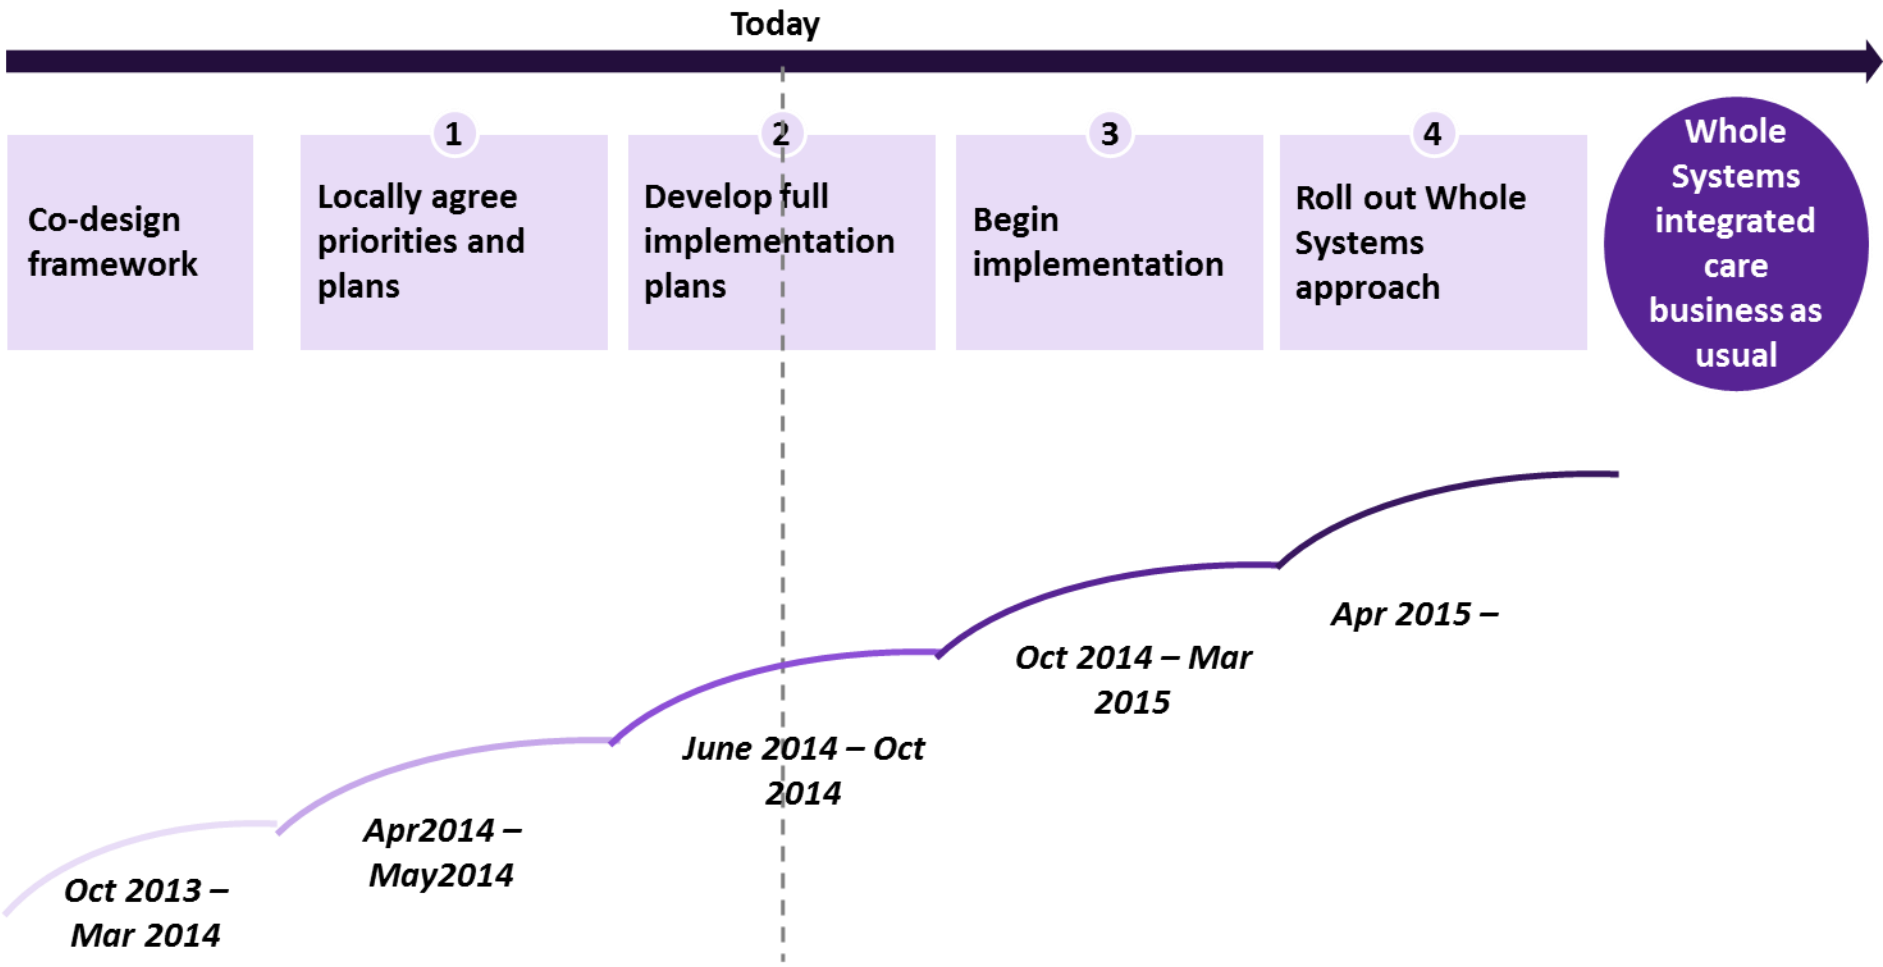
Today

Co-design framework

1
Locally agree priorities and plans

2
Develop full implementation plans

3
Begin implementation

4
Roll out Whole Systems approach

Whole Systems integrated care business as usual

Oct 2013 – Mar 2014

Apr2014 – May2014

June 2014 – Oct 2014

Oct 2014 – Mar 2015

Apr 2015 –